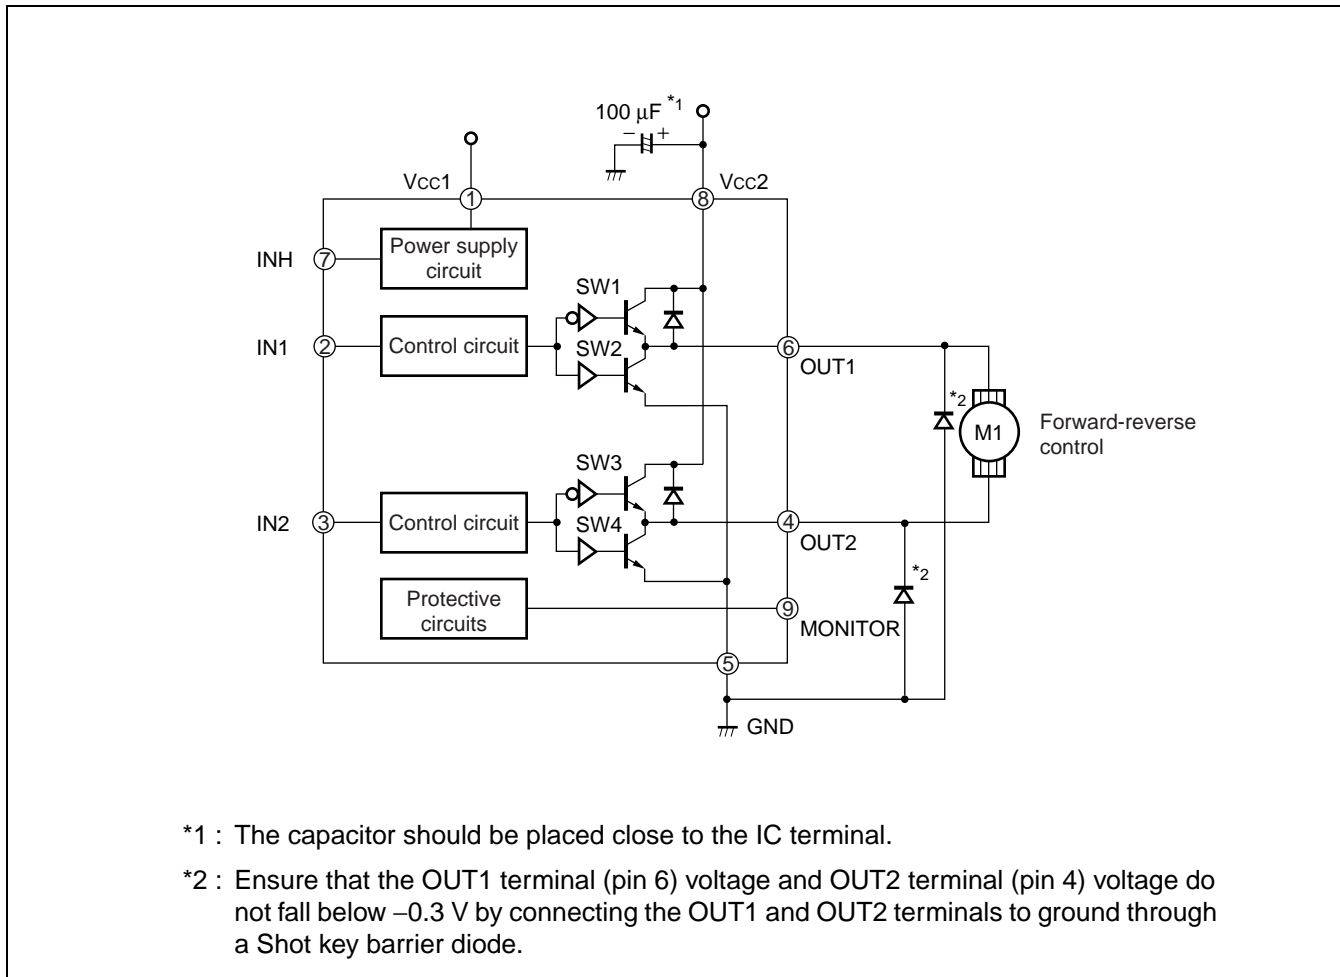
100 μF *1

Vcc1 ① ⑧ Vcc2

INH ⑦ Power supply circuit

SW1

IN1 ② Control circuit

SW2

⑥ OUT1

*2

M1

Forward-reverse control

SW3

IN2 ③ Control circuit

SW4

④ OUT2

*2

Protective circuits

⑨ MONITOR

⑤

GND

*1 : The capacitor should be placed close to the IC terminal.

*2 : Ensure that the OUT1 terminal (pin 6) voltage and OUT2 terminal (pin 4) voltage do not fall below −0.3 V by connecting the OUT1 and OUT2 terminals to ground through a Shot key barrier diode.